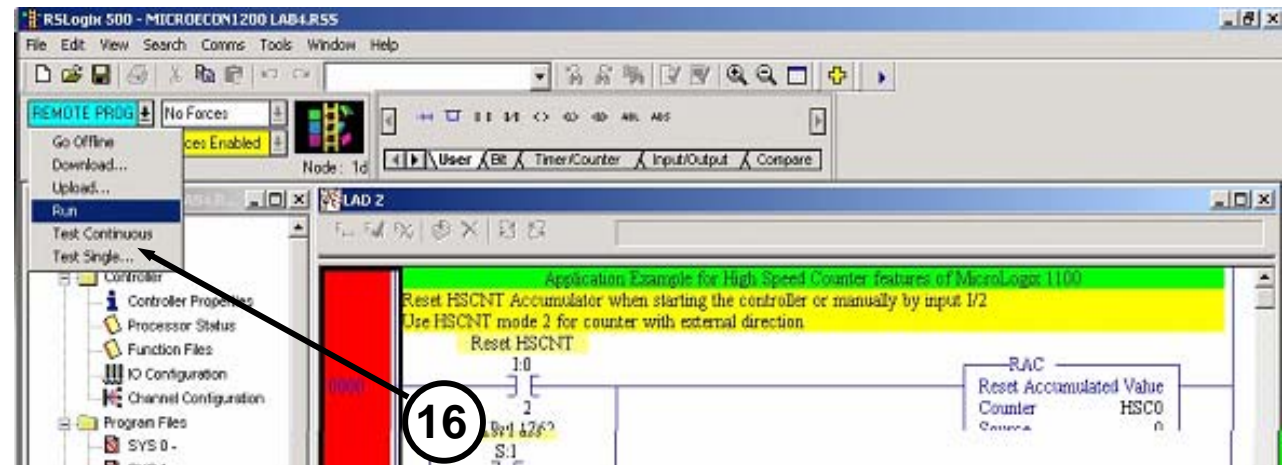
RSLogix 500 - MICROECON1200 LAB4.RSS

File Edit View Search Comms Tools Window Help

REMOTE PROG No Forces

Go Offline
Download...
Upload...
Run
Test Continuous
Test Single...

ces Enabled

Node: 1d

User Bit Timer/Counter Input/Output Compare

LAD 2

Controller
Controller Properties
Processor Status
Function Files
IO Configuration
Channel Configuration
Program Files
SYS 0 -

Application Example for High Speed Counter features of MicroLogix 1100
Reset HSCNT Accumulator when starting the controller or manually by input I/2
Use HSCNT mode 2 for counter with external direction

Reset HSCNT
I:0
2

0000

S:1

RAC
Reset Accumulated Value
Counter HSC0
Source 0

16